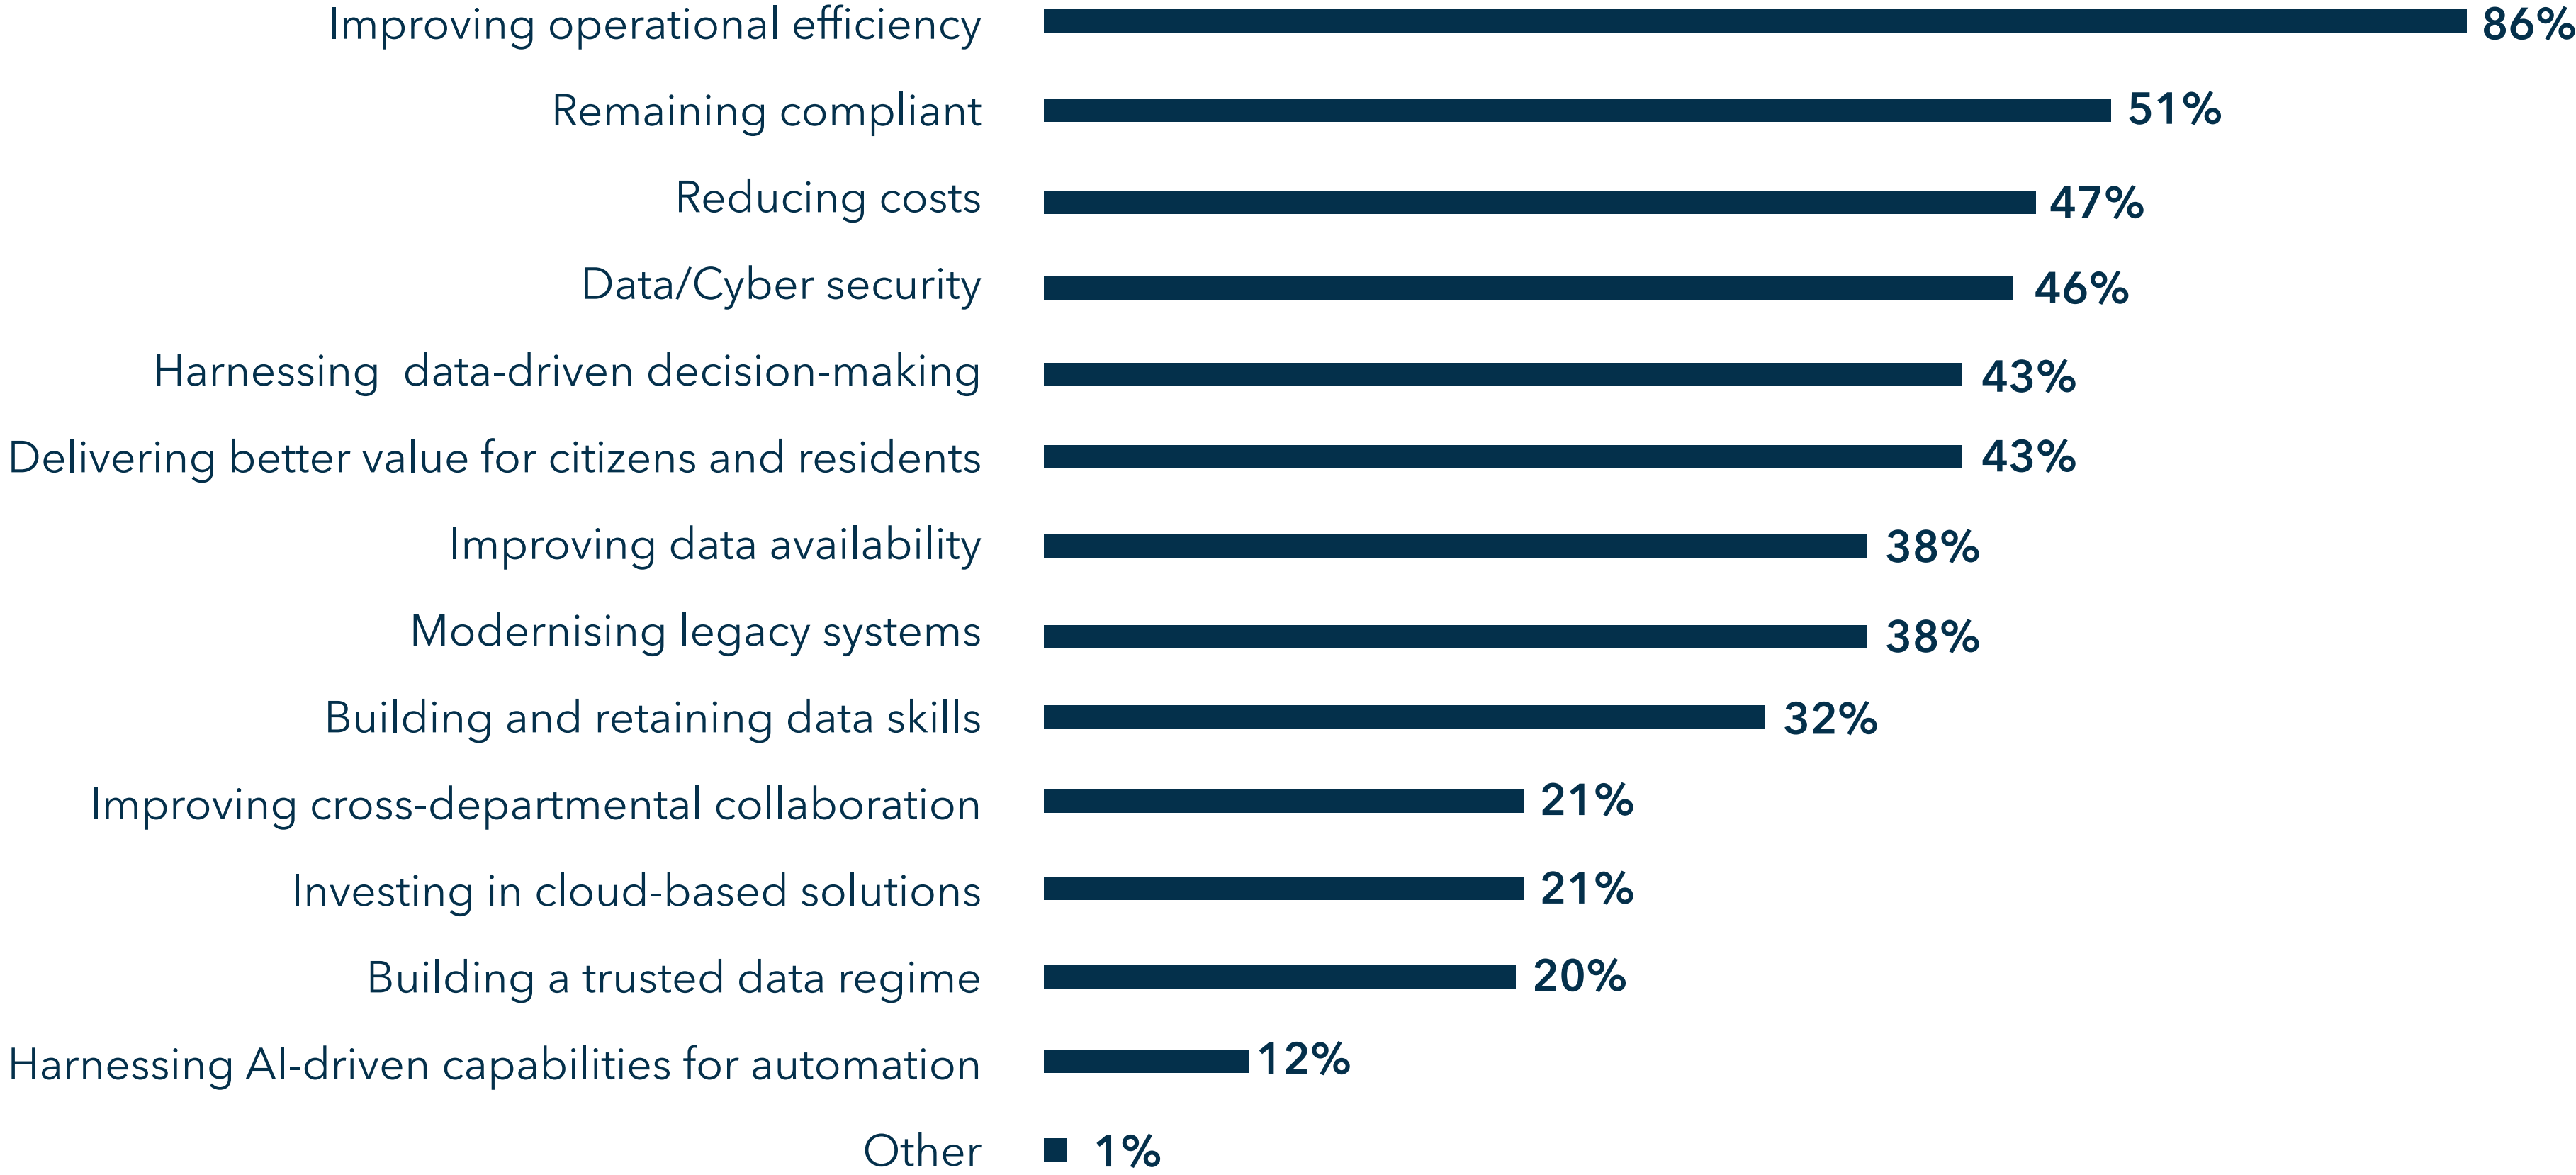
Improving operational efficiency 86%

Remaining compliant 51%

Reducing costs 47%

Data/Cyber security 46%

Harnessing data-driven decision-making 43%

Delivering better value for citizens and residents 43%

Improving data availability 38%

Modernising legacy systems 38%

Building and retaining data skills 32%

Improving cross-departmental collaboration 21%

Investing in cloud-based solutions 21%

Building a trusted data regime 20%

Harnessing AI-driven capabilities for automation 12%

Other 1%